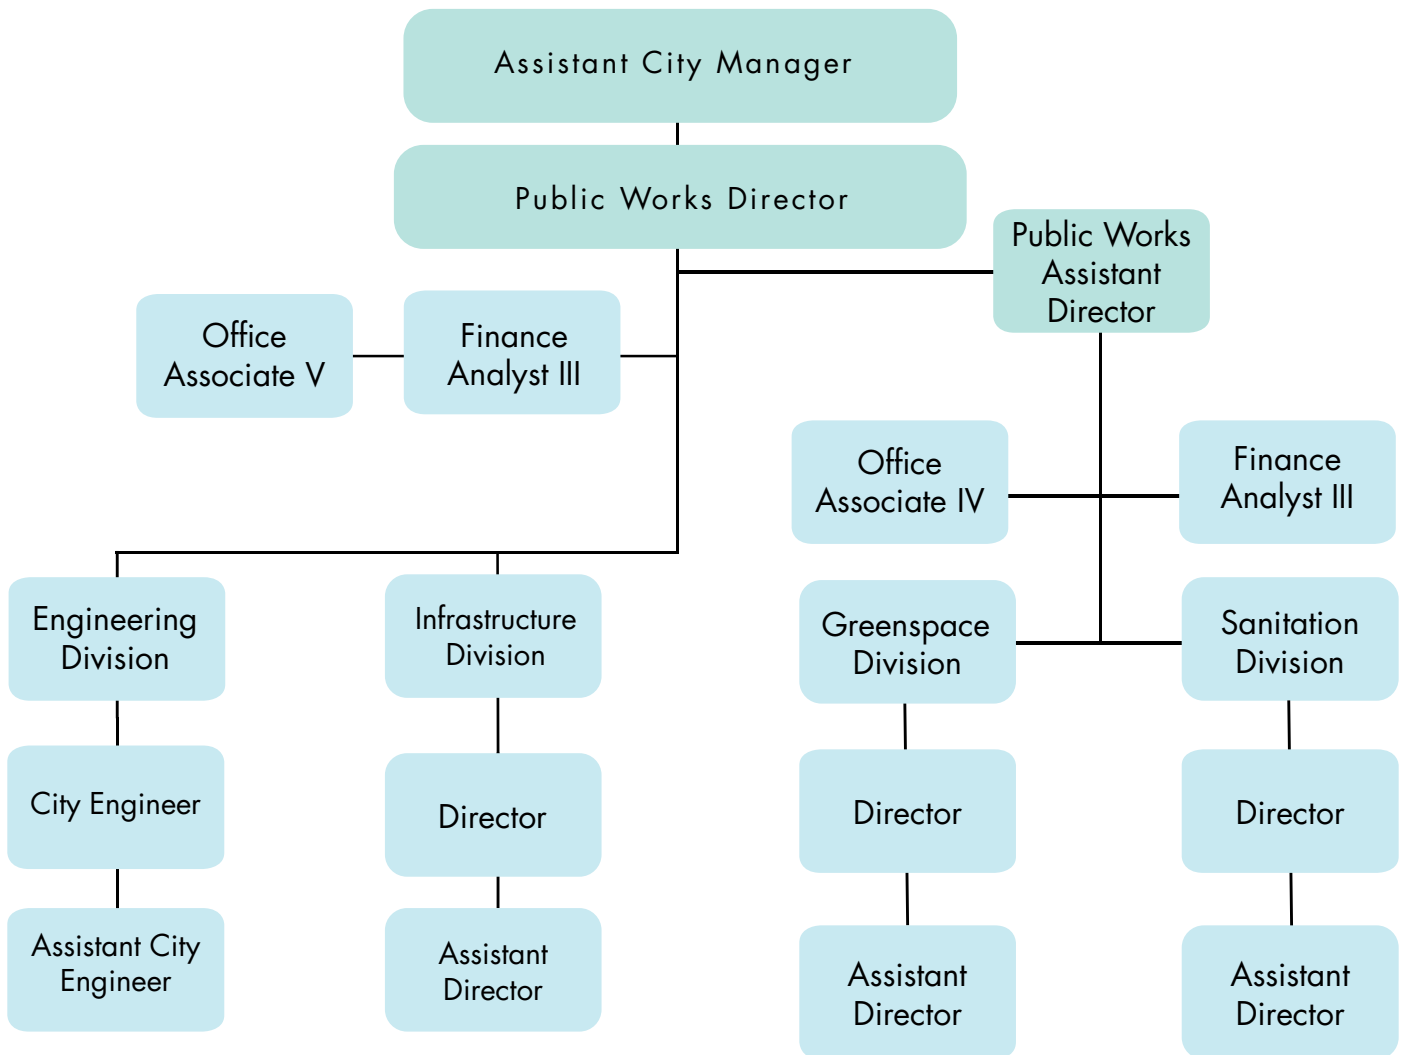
Assistant City Manager

Public Works Director

Public Works Assistant Director

Office Associate V

Finance Analyst III

Office Associate IV

Finance Analyst III

Engineering Division

Infrastructure Division

Greenspace Division

Sanitation Division

City Engineer

Director

Director

Director

Assistant City Engineer

Assistant Director

Assistant Director

Assistant Director